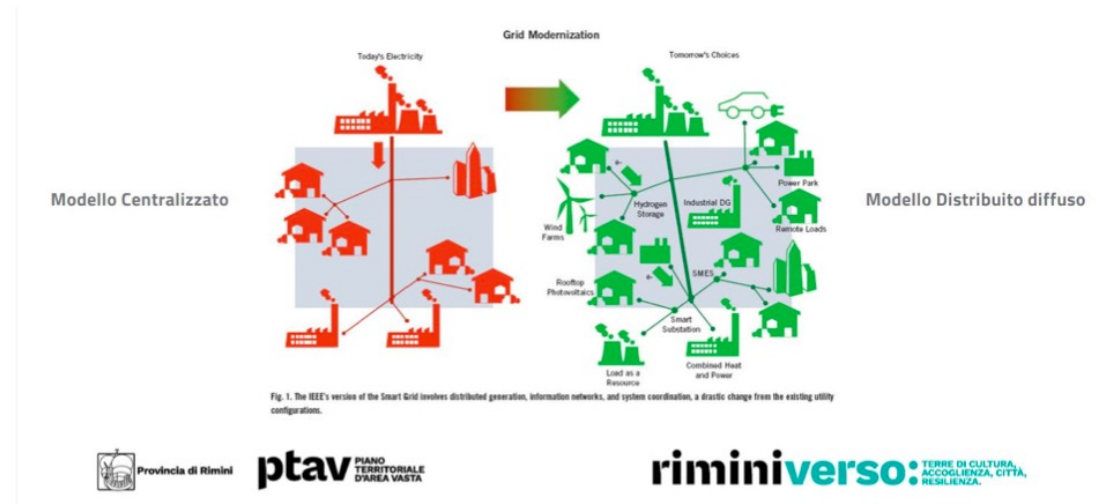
Grid Modernization

Today's Electricity

Tomorrow's Choices

Modello Centralizzato

Modello Distribuito diffuso

Power Park

Hydrogen Storage

Industrial DG

Wind Farms

Remote Loads

Rooftop Photovoltaics

SMES

Smart Substation

Load as a Resource

Combined Heat and Power

Fig. 1. The IEEE's version of the Smart Grid involves distributed generation, information networks, and system coordination, a drastic change from the existing utility configurations.

Provincia di Rimini

ptav PIANO TERRITORIALE D'AREA VASTA

riminiverso: TERRE DI CULTURA, ACCOGLIENZA, CITTÀ, RESILIENZA.